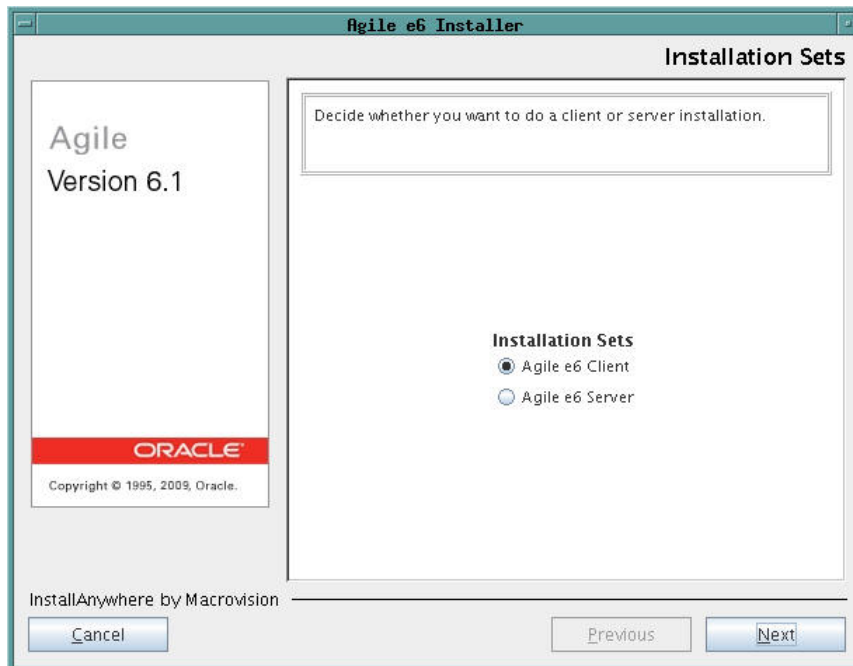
Agile e6 Installer

Installation Sets

Agile
Version 6.1

ORACLE

Copyright © 1995, 2009, Oracle.

Decide whether you want to do a client or server installation.

Installation Sets
Agile e6 Client
Agile e6 Server

InstallAnywhere by Macrovision

Cancel

Previous

Next